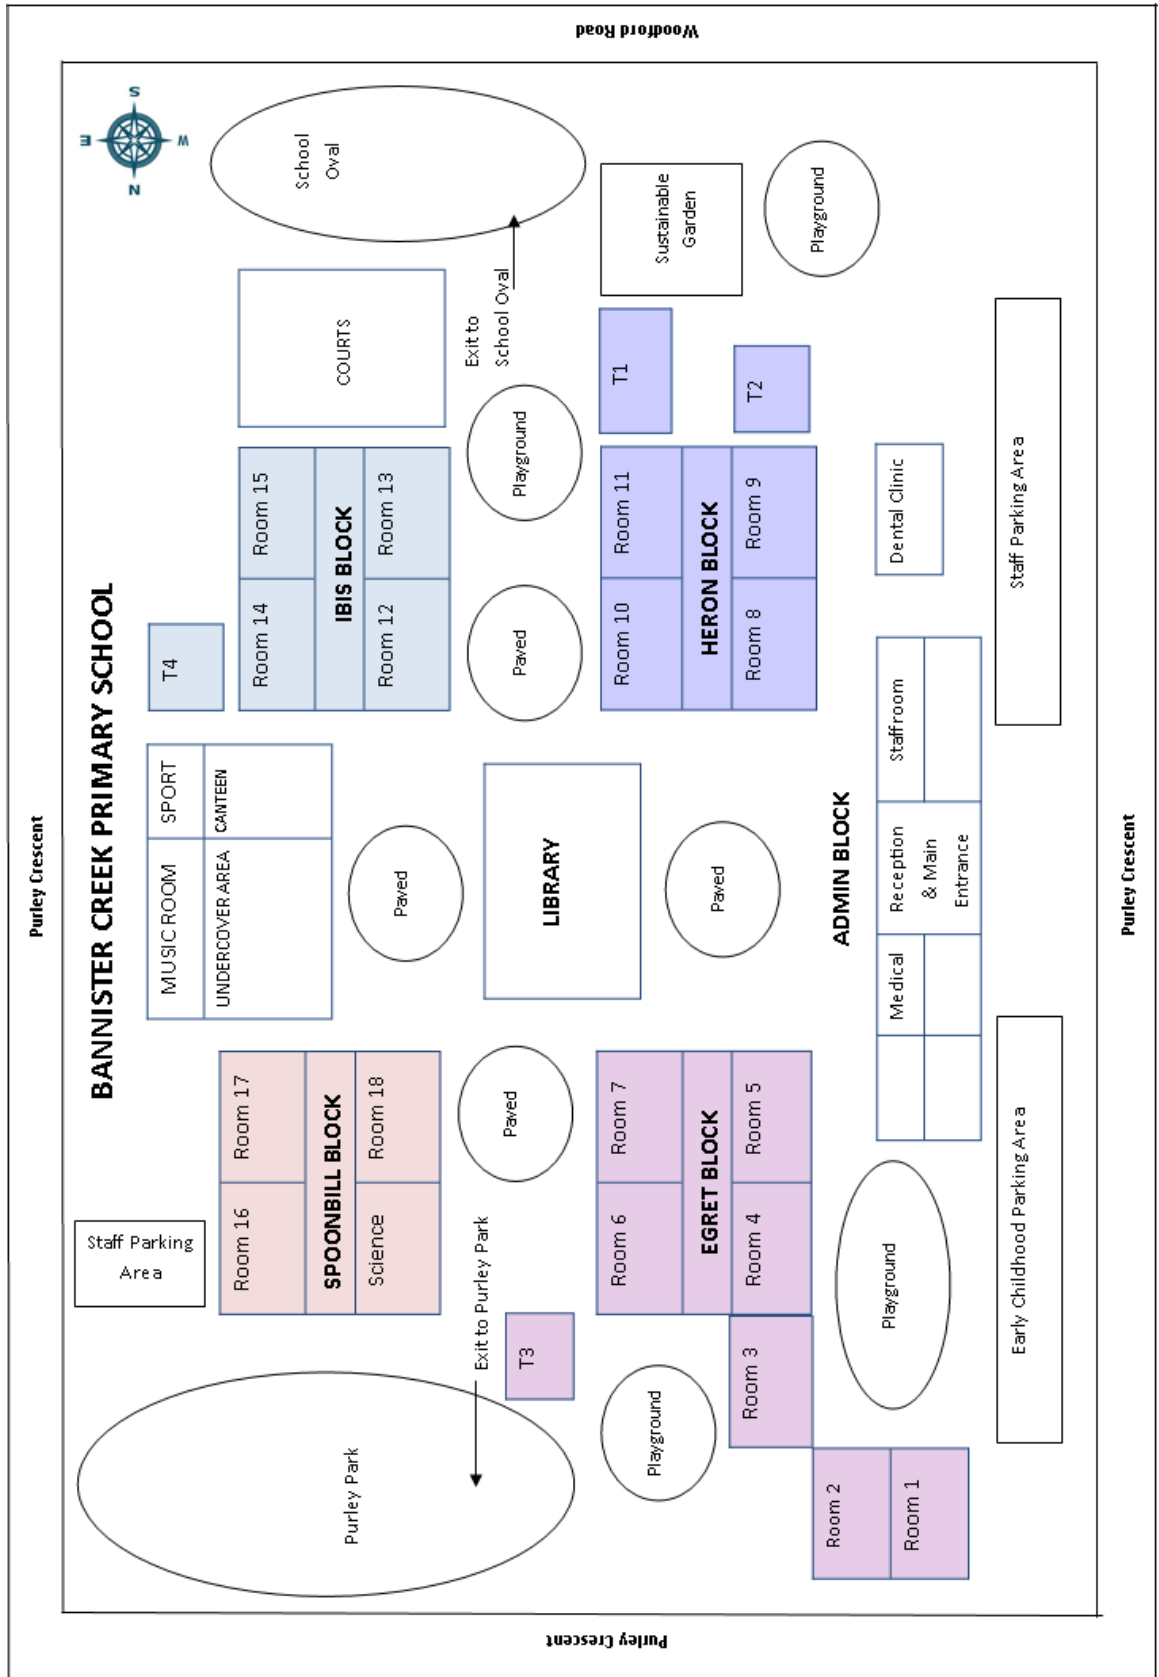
Woodford Road

Purley Crescent

Purley Crescent

Purley Crescent

BANNISTER CREEK PRIMARY SCHOOL

S
W
N
E

School Oval

Sustainable Garden

Playground

Exit to School Oval

COURTS

T1

T2

Staff Parking Area

Room 15
IBIS BLOCK
Room 13
Room 14
Room 12

Playground

Room 11
HERON BLOCK
Room 9
Room 10
Room 8

Dental Clinic

T4

Paved

SPORT
CANTEEN
MUSIC ROOM
UNDERCOVER AREA

Paved

LIBRARY

Paved

ADMIN BLOCK
Staffroom
Reception & Main Entrance
Medical

Room 17
SPOONBILL BLOCK
Room 18
Room 16
Science

Paved

Room 7
EGRET BLOCK
Room 5
Room 6
Room 4

Staff Parking Area

Exit to Purley Park

T3

Playground

Room 3

Early Childhood Parking Area

Purley Park

Playground

Room 2
Room 1